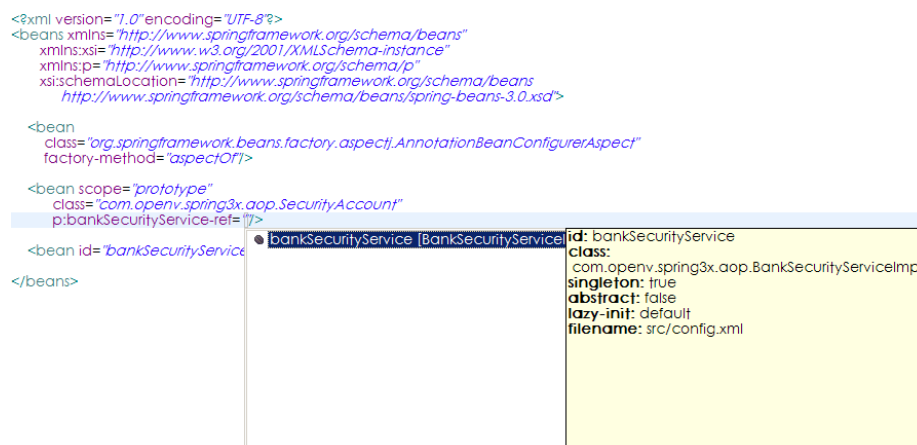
<?xml version="1.0" encoding="UTF-8"?>
<beans xmlns="http://www.springframework.org/schema/beans"
xmlns:xsi="http://www.w3.org/2001/XMLSchema-instance"
xmlns:p="http://www.springframework.org/schema/p"
xsi:schemaLocation="http://www.springframework.org/schema/beans
http://www.springframework.org/schema/beans/spring-beans-3.0.xsd">

<bean
class="org.springframework.beans.factory.aspectj.AnnotationBeanConfigurerAspect"
factory-method="aspectOf"/>

<bean scope="prototype"
class="com.openv.spring3x.aop.SecurityAccount"
p:bankSecurityService-ref=""/>

<bean id="bankSecurityService

</beans>

bankSecurityService [BankSecurityService

id: bankSecurityService
class:
com.openv.spring3x.aop.BankSecurityServiceImp
singleton: true
abstract: false
lazy-init: default
filename: src/config.xml